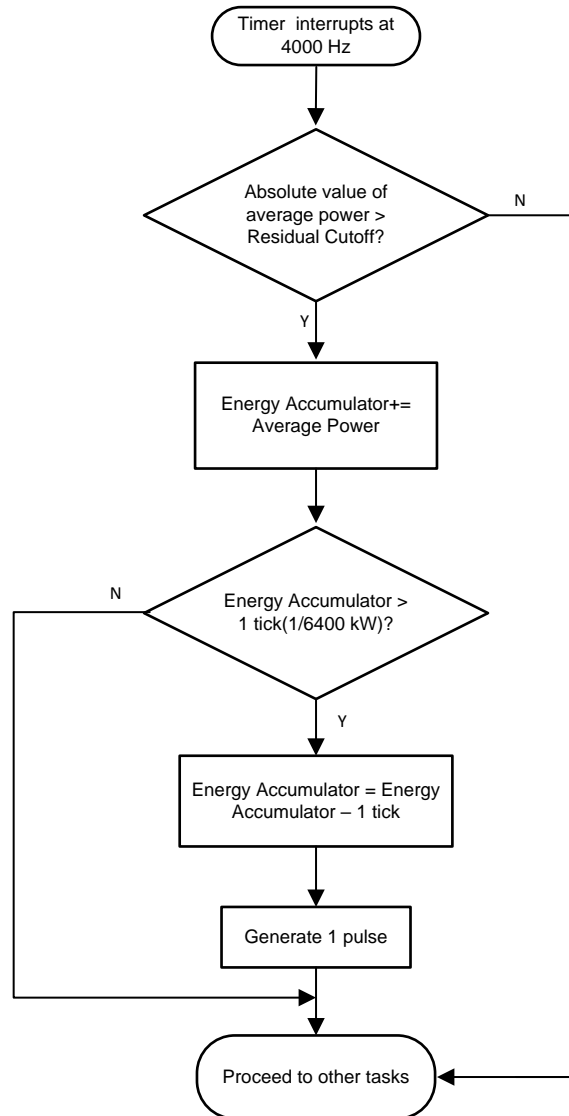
Timer interrupts at 4000 Hz

Absolute value of average power > Residual Cutoff?

N

Y

Energy Accumulator+= Average Power

N

Energy Accumulator > 1 tick(1/6400 kW)?

Y

Energy Accumulator = Energy Accumulator – 1 tick

Generate 1 pulse

Proceed to other tasks